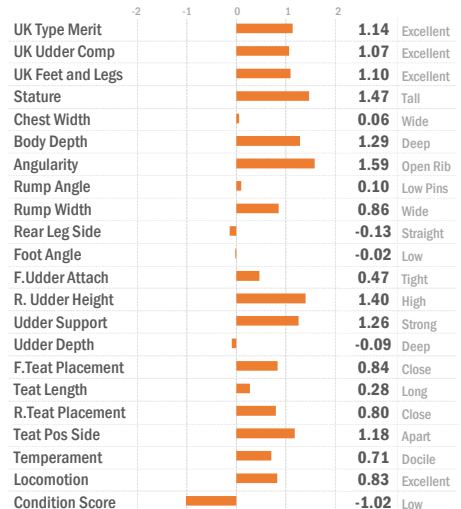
| | -2 -1 0 1 2 | | |
|---|---|---|---|
| UK Type Merit | | 1.14 | Excellent |
| UK Udder Comp | | 1.07 | Excellent |
| UK Feet and Legs | | 1.10 | Excellent |
| Stature | | 1.47 | Tall |
| Chest Width | | 0.06 | Wide |
| Body Depth | | 1.29 | Deep |
| Angularity | | 1.59 | Open Rib |
| Rump Angle | | 0.10 | Low Pins |
| Rump Width | | 0.86 | Wide |
| Rear Leg Side | | -0.13 | Straight |
| Foot Angle | | -0.02 | Low |
| F.Udder Attach | | 0.47 | Tight |
| R. Udder Height | | 1.40 | High |
| Udder Support | | 1.26 | Strong |
| Udder Depth | | -0.09 | Deep |
| F.Teat Placement | | 0.84 | Close |
| Teat Length | | 0.28 | Long |
| R.Teat Placement | | 0.80 | Close |
| Teat Pos Side | | 1.18 | Apart |
| Temperament | | 0.71 | Docile |
| Locomotion | | 0.83 | Excellent |
| Condition Score | | -1.02 | Low |